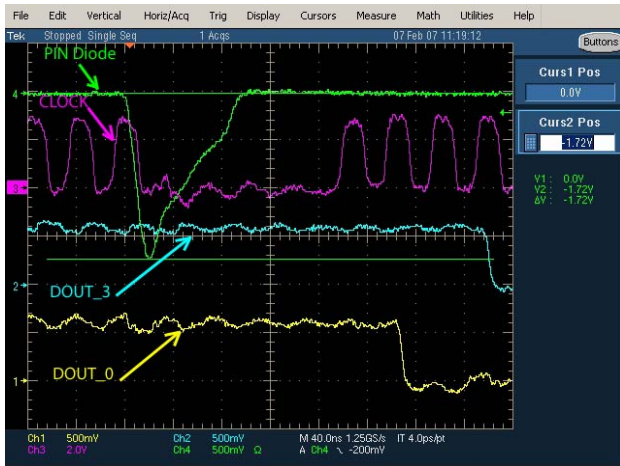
File Edit Vertical Horiz/Acq Trig Display Cursors Measure Math Utilities Help

Tek Stopped Single Seq 1 Acqs 07 Feb 07 11:19:12

Buttons

PIN Diode

CLOCK

DOUT_3

DOUT_0

4

3

2

1

Curs1 Pos
0.0V

Curs2 Pos
-1.72V

V1: 0.0V
V2: -1.72V
ΔV: -1.72V

Ch1 500mV
Ch3 2.0V
Ch2 500mV
Ch4 500mV Ω
M 40.0ns 1.25GS/s IT 4.0ps/pt
A Ch4 ↘ -200mV